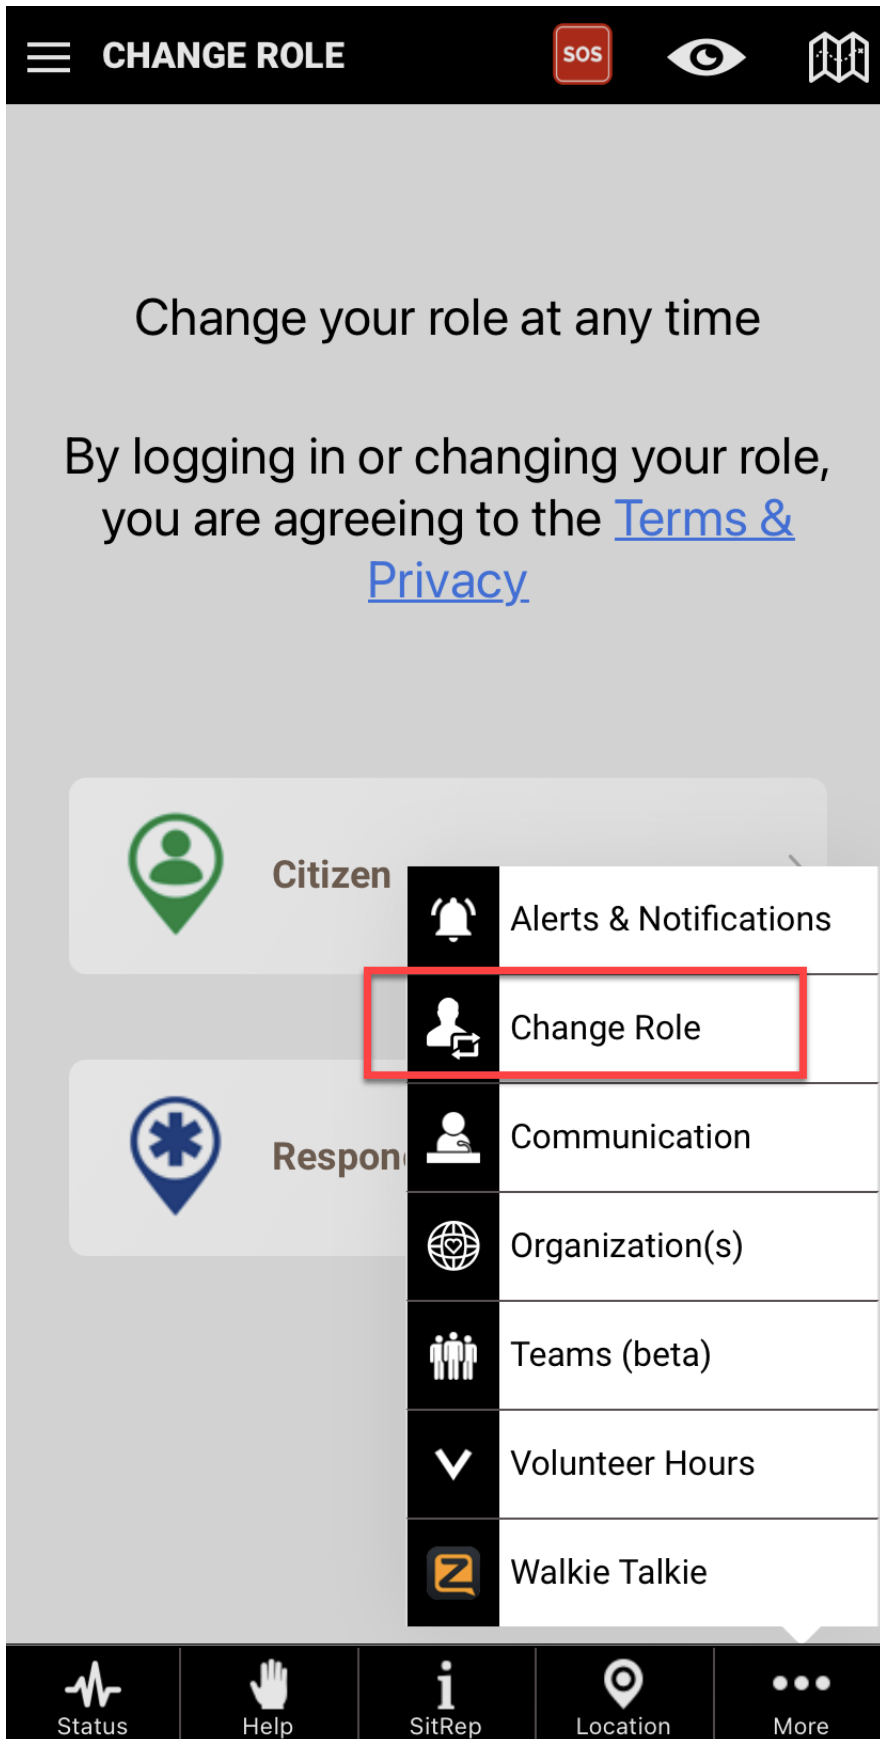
CHANGE ROLE

SOS

Change your role at any time

By logging in or changing your role, you are agreeing to the Terms & Privacy

Citizen

Respon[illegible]

Alerts & Notifications

Change Role

Communication

Organization(s)

Teams (beta)

Volunteer Hours

Walkie Talkie

Status

Help

SitRep

Location

More